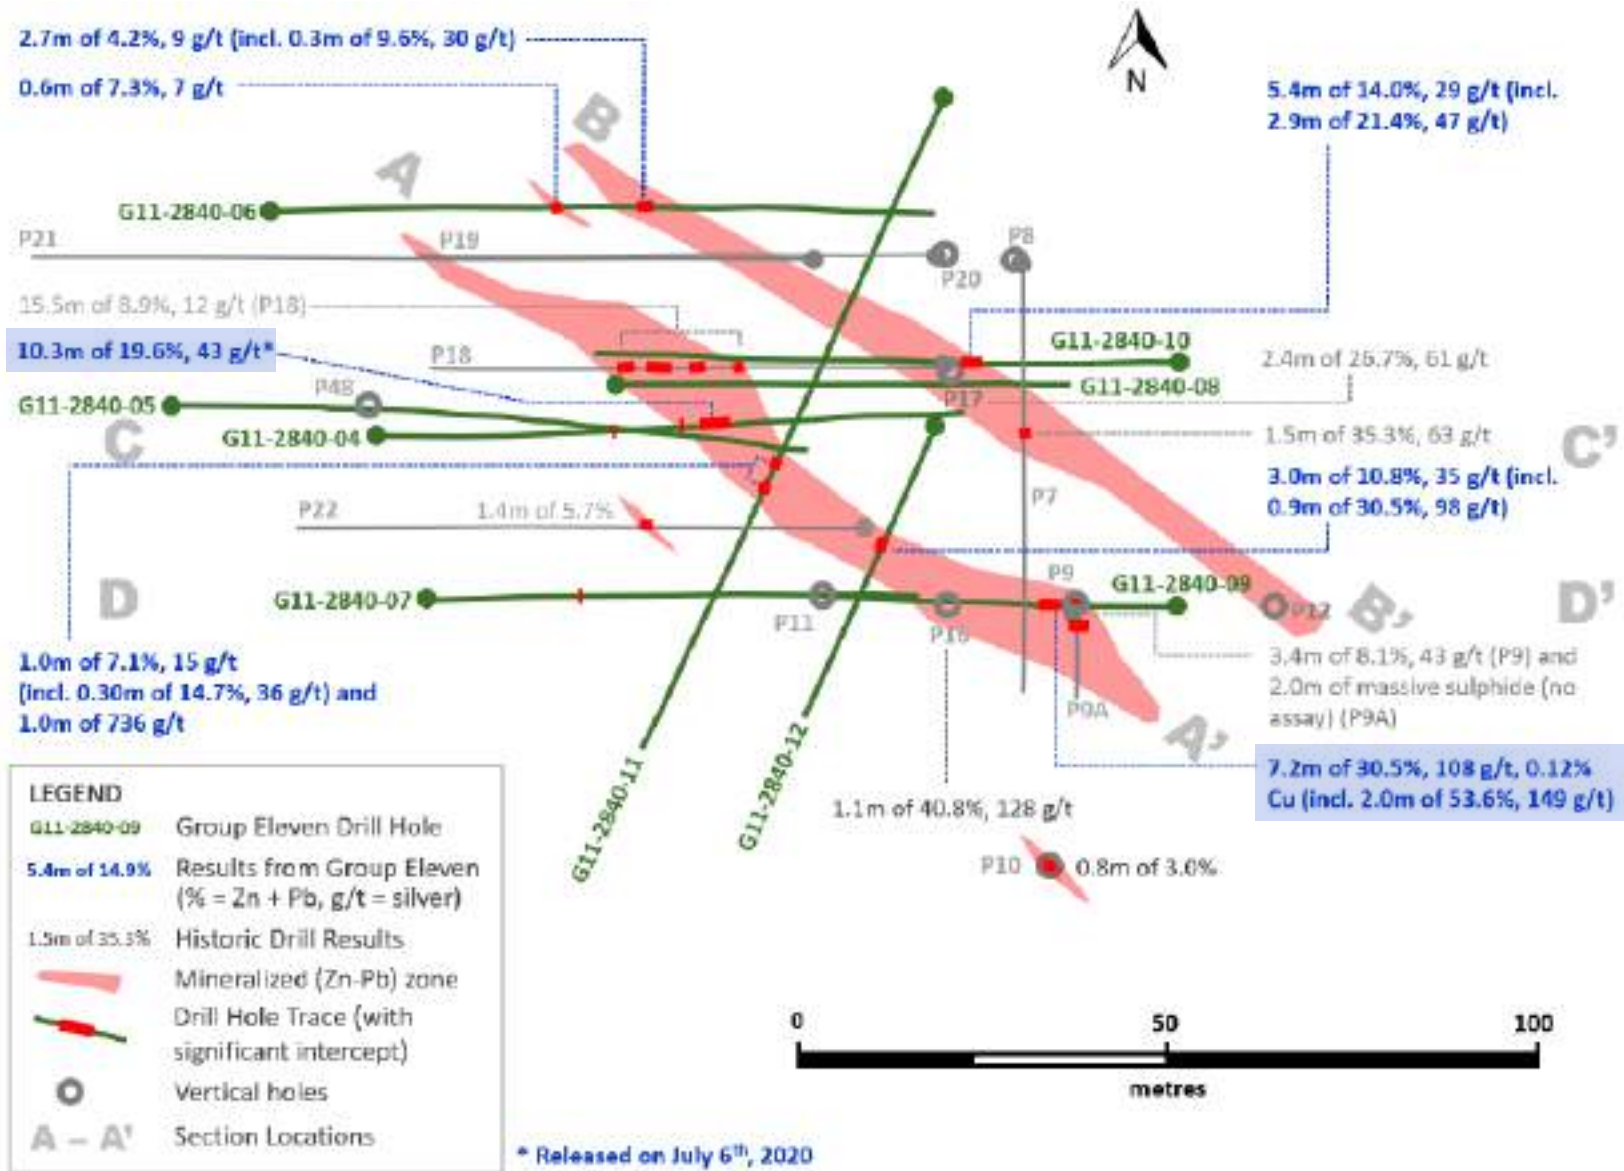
2.7m of 4.2%, 9 g/t (incl. 0.3m of 9.6%, 30 g/t)

0.6m of 7.3%, 7 g/t

N

5.4m of 14.0%, 29 g/t (incl. 2.9m of 21.4%, 47 g/t)

B

A

G11-2840-06

P21

P19

P20

P8

15.5m of 8.9%, 12 g/t (P18)

10.3m of 19.6%, 43 g/t*

P18

G11-2840-10

2.4m of 26.7%, 61 g/t

P48

G11-2840-08

G11-2840-05

P17

G11-2840-04

1.5m of 35.3%, 63 g/t

C

C'

3.0m of 10.8%, 35 g/t (incl. 0.9m of 30.5%, 98 g/t)

P7

P22

1.4m of 5.7%

P9

G11-2840-09

D

G11-2840-07

P11

P16

P12

B'

D'

1.0m of 7.1%, 15 g/t (incl. 0.30m of 14.7%, 36 g/t) and 1.0m of 736 g/t

3.4m of 8.1%, 43 g/t (P9) and 2.0m of massive sulphide (no assay) (P9A)

P9A

A'

7.2m of 30.5%, 108 g/t, 0.12% Cu (incl. 2.0m of 53.6%, 149 g/t)

G11-2840-11

G11-2840-12

1.1m of 40.8%, 128 g/t

P10

0.8m of 3.0%

LEGEND

G11-2840-09 Group Eleven Drill Hole

5.4m of 14.9% Results from Group Eleven (% = Zn + Pb, g/t = silver)

1.5m of 35.3% Historic Drill Results

Mineralized (Zn-Pb) zone

Drill Hole Trace (with significant intercept)

Vertical holes

A – A' Section Locations

0

50

100

metres

* Released on July 6$^{th}$, 2020